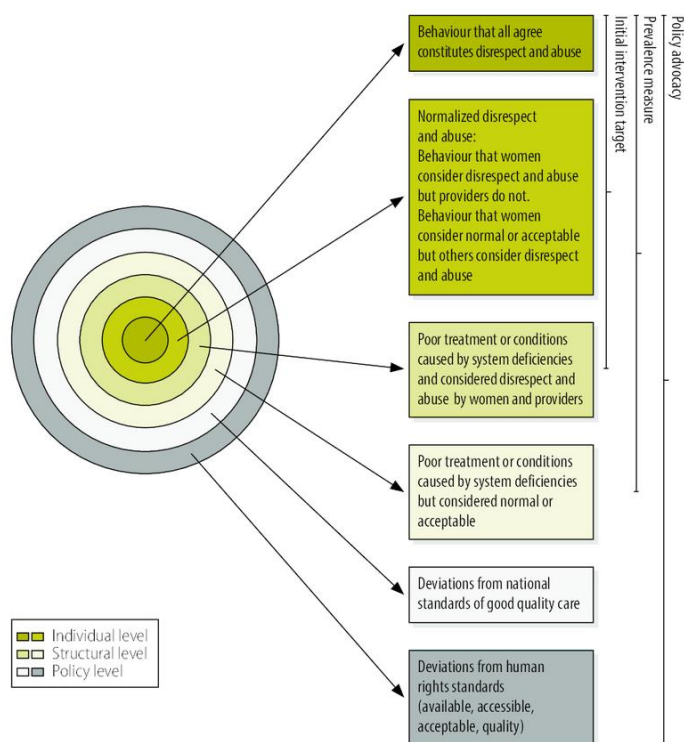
Behaviour that all agree constitutes disrespect and abuse

Normalized disrespect and abuse:
Behaviour that women consider disrespect and abuse but providers do not.
Behaviour that women consider normal or acceptable but others consider disrespect and abuse

Poor treatment or conditions caused by system deficiencies and considered disrespect and abuse by women and providers

Poor treatment or conditions caused by system deficiencies but considered normal or acceptable

Deviations from national standards of good quality care

Deviations from human rights standards (available, accessible, acceptable, quality)

Initial intervention target
Prevalence measure
Policy advocacy

Individual level
Structural level
Policy level